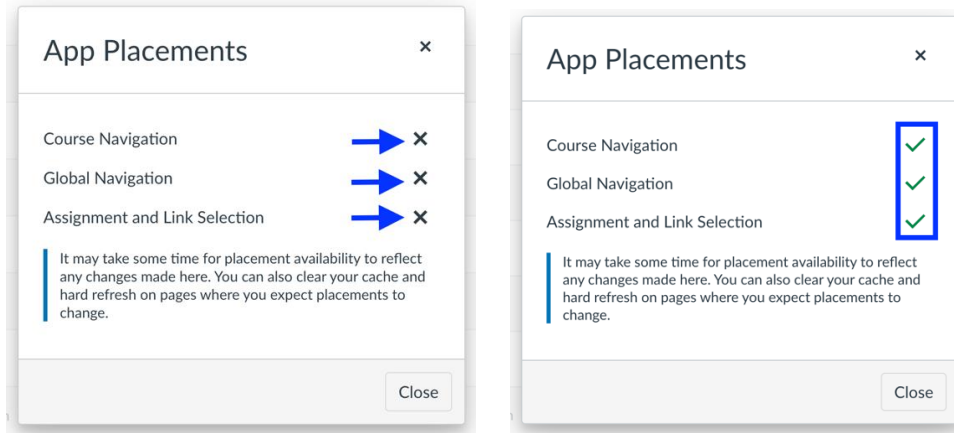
App Placements ×

Course Navigation ×
Global Navigation ×
Assignment and Link Selection ×

It may take some time for placement availability to reflect any changes made here. You can also clear your cache and hard refresh on pages where you expect placements to change.

Close

App Placements ×

Course Navigation ✓
Global Navigation ✓
Assignment and Link Selection ✓

It may take some time for placement availability to reflect any changes made here. You can also clear your cache and hard refresh on pages where you expect placements to change.

Close